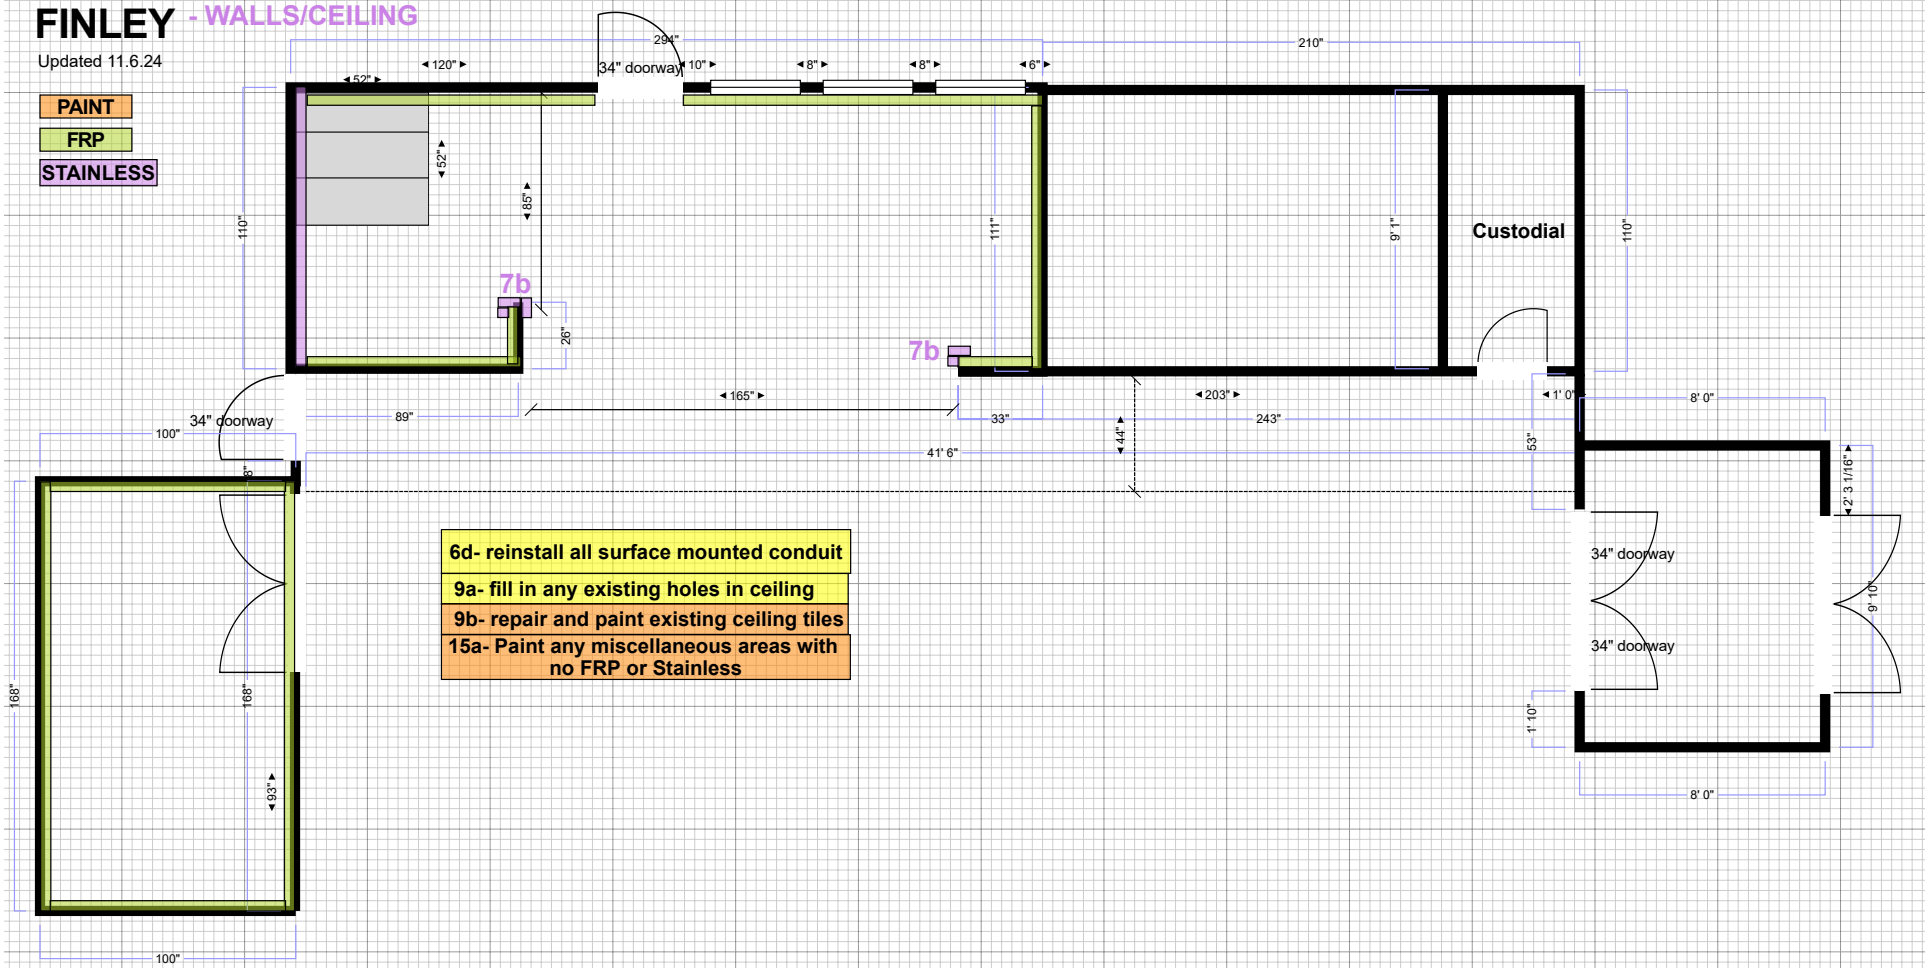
FINLEY - WALLS/CEILING
Updated 11.6.24

PAINT
FRP
STAINLESS

294"
210"
52"
120"
34" doorway
10"
8"
8"
6"
52"
85"
110"
111"
9' 1"
Custodial
110"
7b
26"
7b
165"
203"
1' 0"
8' 0"
89"
33"
243"
34" doorway
100"
44"
53"
41' 6"
2' 3 1/16"
8"
6d- reinstall all surface mounted conduit
9a- fill in any existing holes in ceiling
9b- repair and paint existing ceiling tiles
15a- Paint any miscellaneous areas with no FRP or Stainless
34" doorway
9' 10"
34" doorway
168"
168"
1' 10"
93"
8' 0"
100"